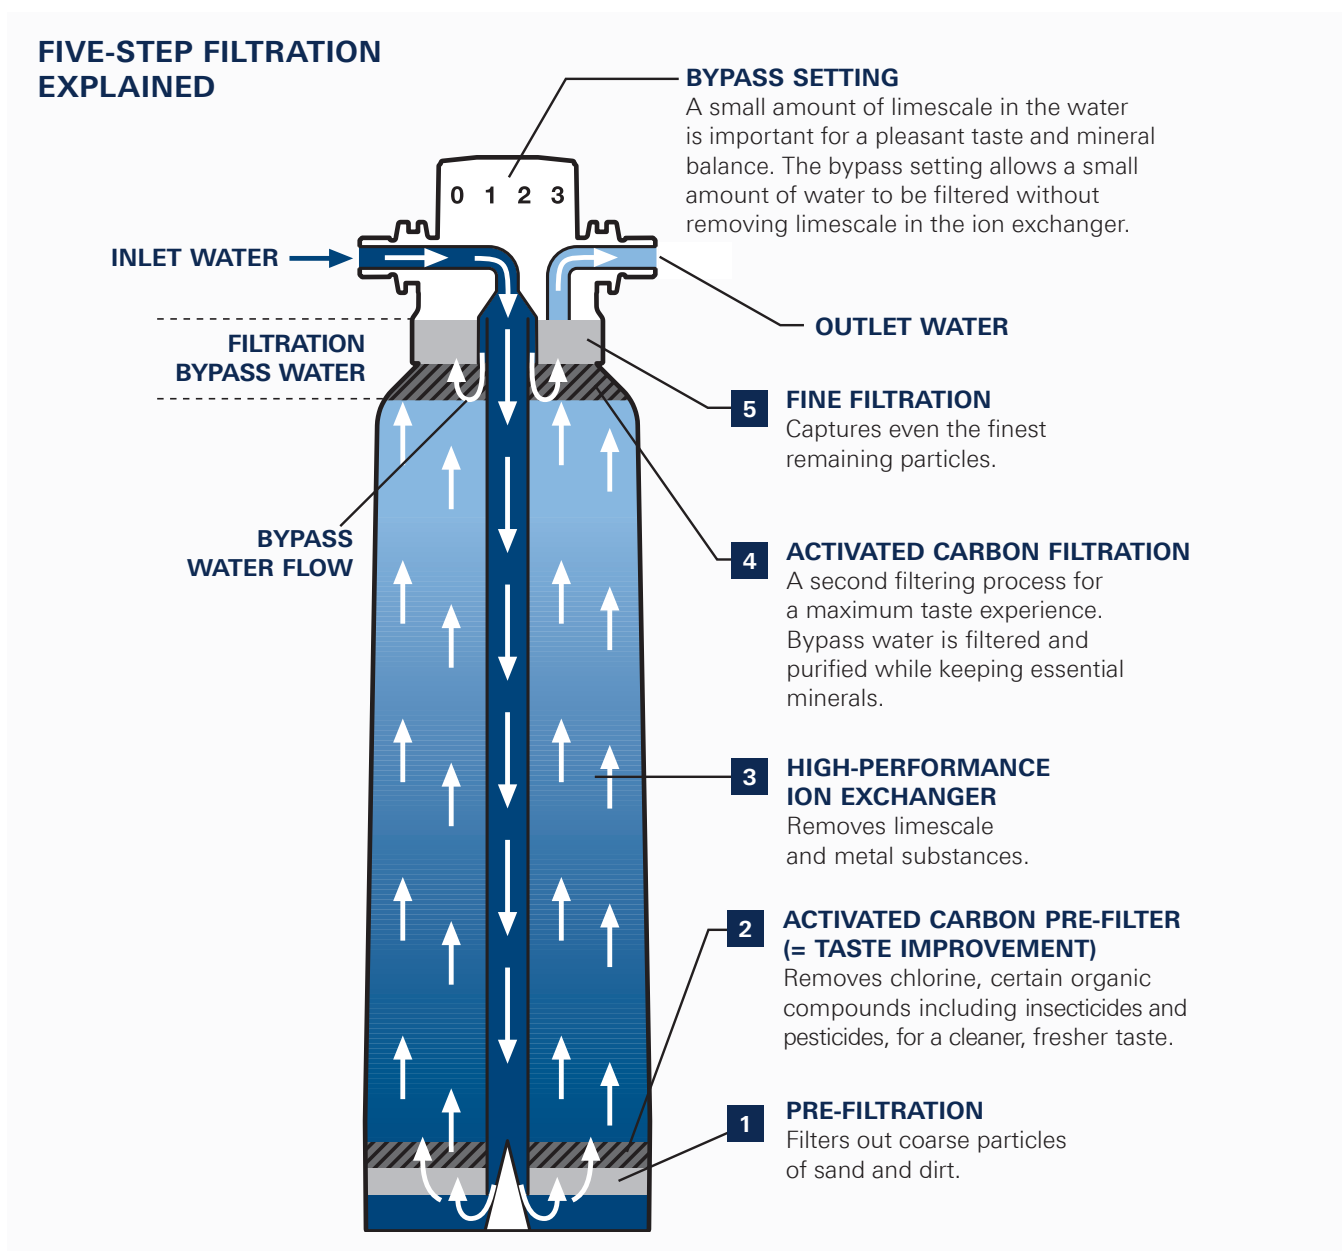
FIVE-STEP FILTRATION EXPLAINED

BYPASS SETTING
A small amount of limescale in the water is important for a pleasant taste and mineral balance. The bypass setting allows a small amount of water to be filtered without removing limescale in the ion exchanger.

0 1 2 3

INLET WATER

OUTLET WATER

FILTRATION BYPASS WATER

5 FINE FILTRATION
Captures even the finest remaining particles.

BYPASS WATER FLOW

4 ACTIVATED CARBON FILTRATION
A second filtering process for a maximum taste experience. Bypass water is filtered and purified while keeping essential minerals.

3 HIGH-PERFORMANCE ION EXCHANGER
Removes limescale and metal substances.

2 ACTIVATED CARBON PRE-FILTER (= TASTE IMPROVEMENT)
Removes chlorine, certain organic compounds including insecticides and pesticides, for a cleaner, fresher taste.

1 PRE-FILTRATION
Filters out coarse particles of sand and dirt.